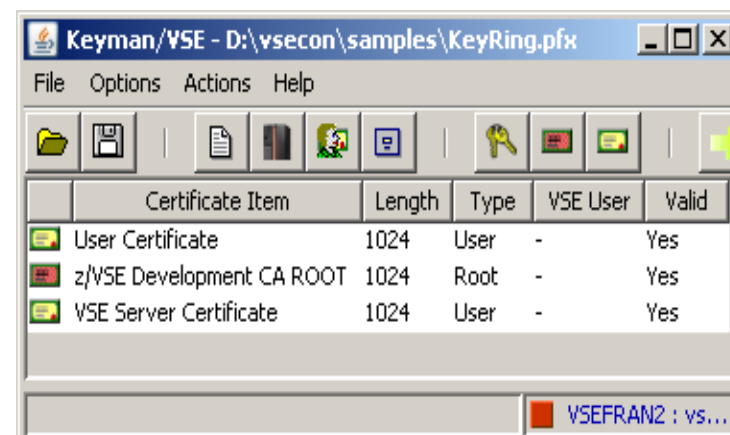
Keyman/VSE - D:\vsecon\samples\KeyRing.pfx

File Options Actions Help

| | Certificate Item | Length | Type | VSE User | Valid |
|---|---|---|---|---|---|
| | User Certificate | 1024 | User | - | Yes |
| | z/VSE Development CA ROOT | 1024 | Root | - | Yes |
| | VSE Server Certificate | 1024 | User | - | Yes |

VSEFRAN2 : vs...